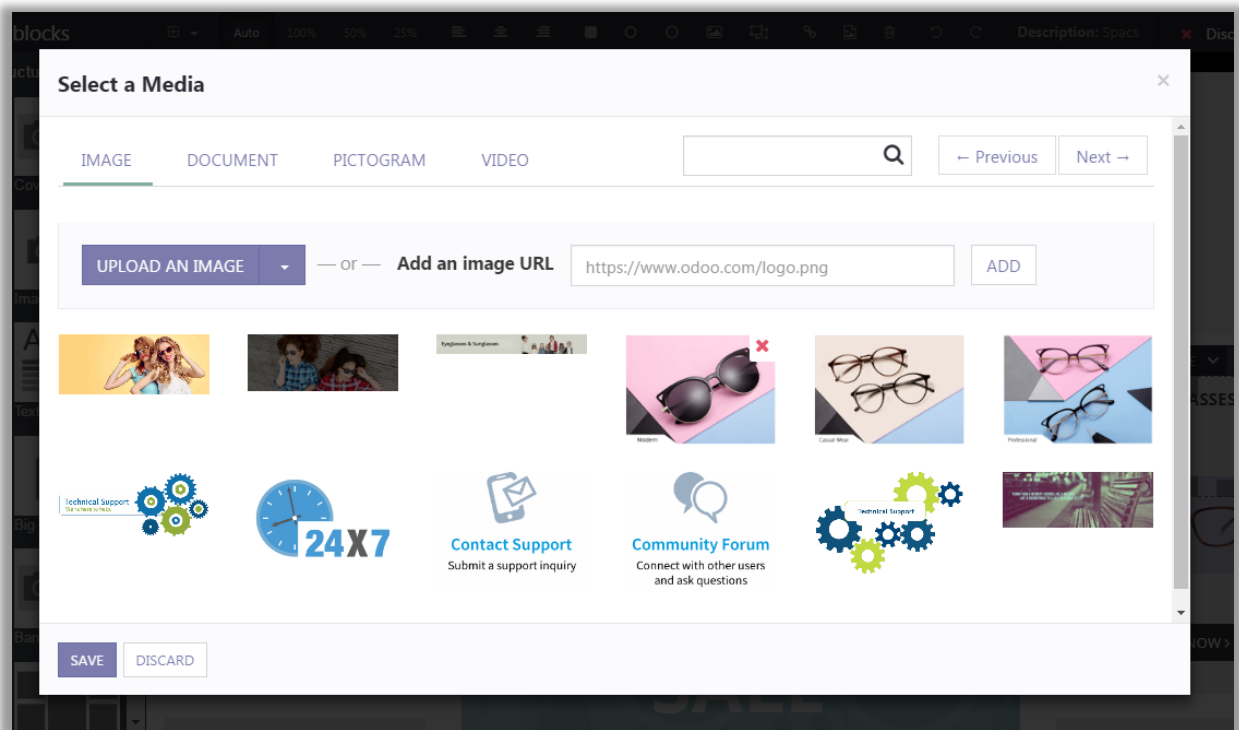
blocks Auto 100% 50% 25% Description: Spacs Disc

Select a Media

×

IMAGE DOCUMENT PICTOGRAM VIDEO

← Previous Next →

UPLOAD AN IMAGE — or — Add an image URL https://www.odoo.com/logo.png ADD

Eyeglasses & Sunglasses

Modern

Casual Wear

Professional

Technical Support

24X7

Contact Support
Submit a support inquiry

Community Forum
Connect with other users and ask questions

Technical Support

SAVE DISCARD